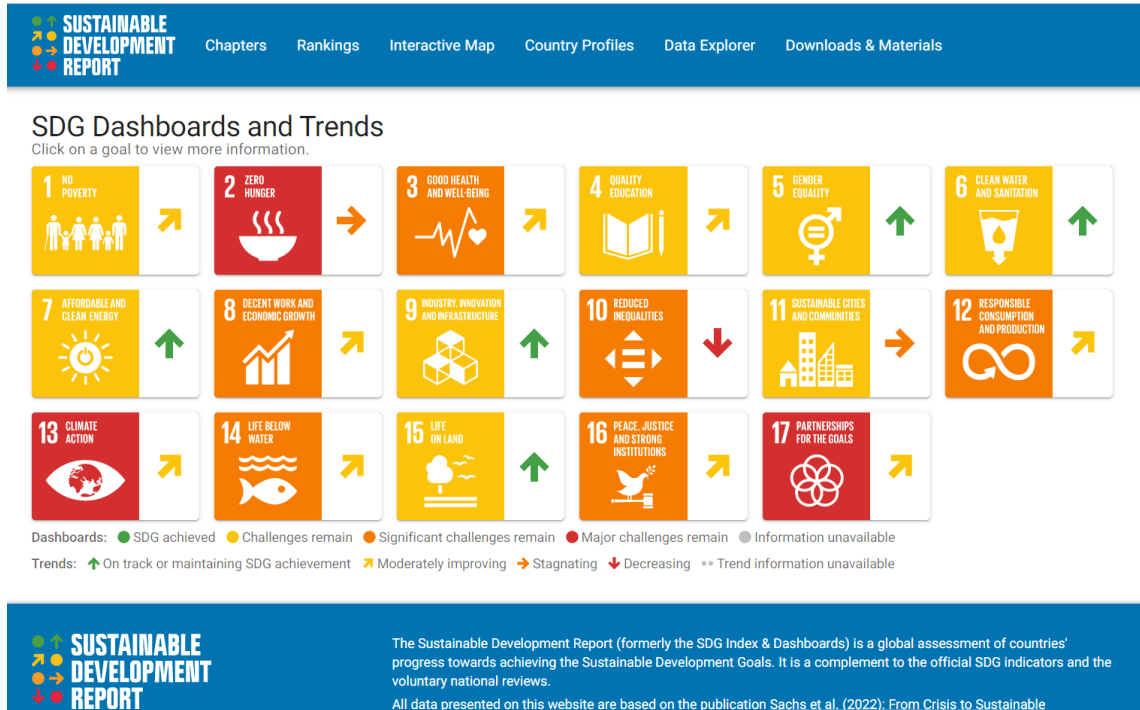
SUSTAINABLE DEVELOPMENT REPORT

Chapters Rankings Interactive Map Country Profiles Data Explorer Downloads & Materials

SDG Dashboards and Trends
Click on a goal to view more information.

1 NO POVERTY
2 ZERO HUNGER
3 GOOD HEALTH AND WELL-BEING
4 QUALITY EDUCATION
5 GENDER EQUALITY
6 CLEAN WATER AND SANITATION
7 AFFORDABLE AND CLEAN ENERGY
8 DECENT WORK AND ECONOMIC GROWTH
9 INDUSTRY, INNOVATION AND INFRASTRUCTURE
10 REDUCED INEQUALITIES
11 SUSTAINABLE CITIES AND COMMUNITIES
12 RESPONSIBLE CONSUMPTION AND PRODUCTION
13 CLIMATE ACTION
14 LIFE BELOW WATER
15 LIFE ON LAND
16 PEACE, JUSTICE AND STRONG INSTITUTIONS
17 PARTNERSHIPS FOR THE GOALS

Dashboards: SDG achieved Challenges remain Significant challenges remain Major challenges remain Information unavailable
Trends: On track or maintaining SDG achievement Moderately improving Stagnating Decreasing Trend information unavailable

SUSTAINABLE DEVELOPMENT REPORT

The Sustainable Development Report (formerly the SDG Index & Dashboards) is a global assessment of countries' progress towards achieving the Sustainable Development Goals. It is a complement to the official SDG indicators and the voluntary national reviews.
All data presented on this website are based on the publication Sachs et al. (2022): From Crisis to Sustainable